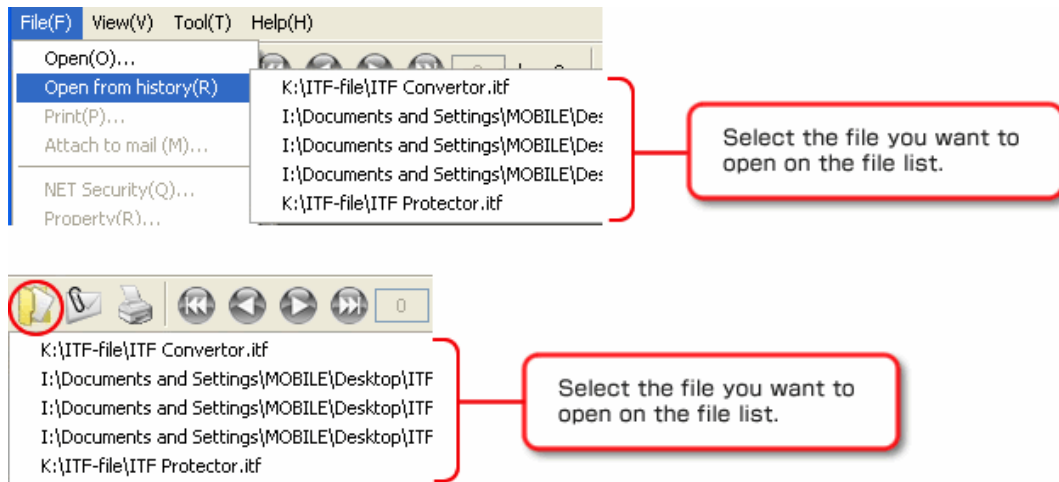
File(F) View(V) Tool(T) Help(H)

Open(O)...
Open from history(R)
Print(P)...
Attach to mail (M)...
NET Security(Q)...
Property(R)...

K:\ITF-file\ITF Convertor.itf
I:\Documents and Settings\MOBILE\Des
I:\Documents and Settings\MOBILE\Des
I:\Documents and Settings\MOBILE\Des
K:\ITF-file\ITF Protector.itf

Select the file you want to open on the file list.

0

K:\ITF-file\ITF Convertor.itf
I:\Documents and Settings\MOBILE\Desktop\ITF
I:\Documents and Settings\MOBILE\Desktop\ITF
I:\Documents and Settings\MOBILE\Desktop\ITF
K:\ITF-file\ITF Protector.itf

Select the file you want to open on the file list.